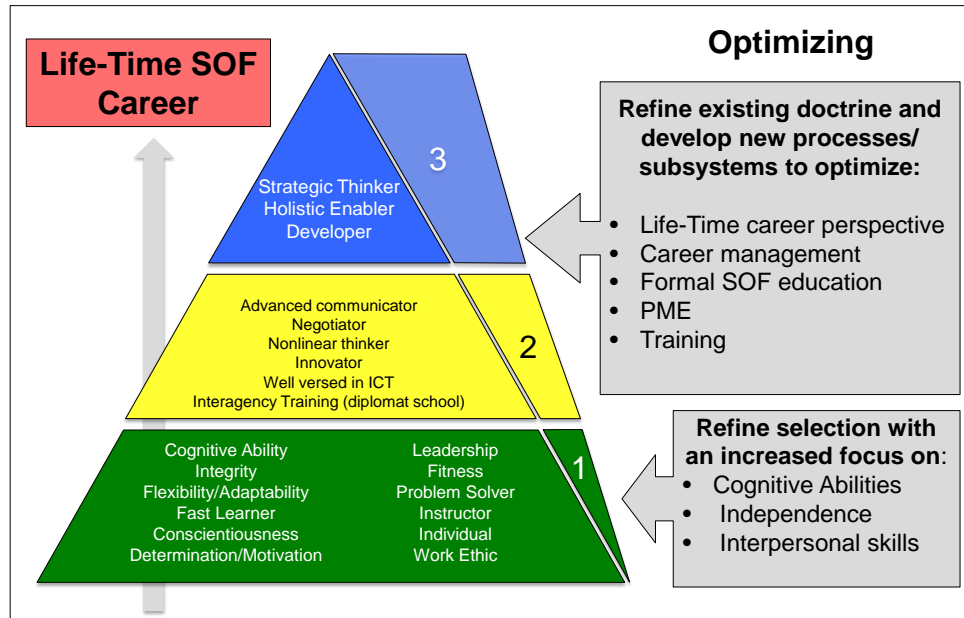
Life-Time SOF Career

Optimizing

3

Strategic Thinker
Holistic Enabler
Developer

Refine existing doctrine and develop new processes/ subsystems to optimize:

- Life-Time career perspective
- Career management
- Formal SOF education
- PME
- Training

Advanced communicator
Negotiator
Nonlinear thinker
Innovator
Well versed in ICT
Interagency Training (diplomat school)

2

Cognitive Ability
Integrity
Flexibility/Adaptability
Fast Learner
Conscientiousness
Determination/Motivation

Leadership
Fitness
Problem Solver
Instructor
Individual
Work Ethic

1

Refine selection with an increased focus on:

- Cognitive Abilities
- Independence
- Interpersonal skills